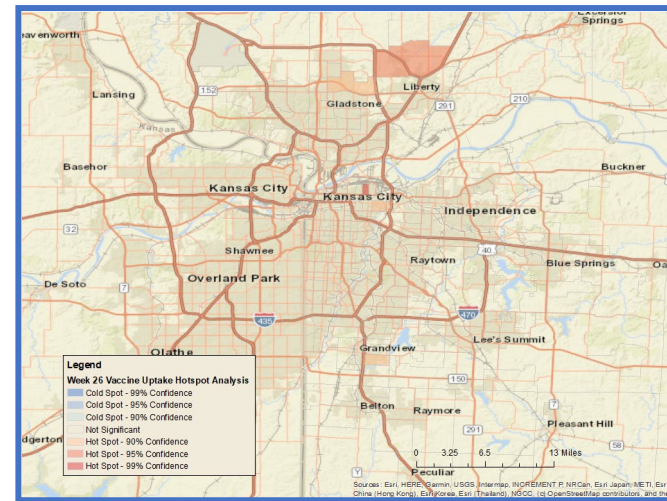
Excelsior Springs
eavenworth
Lansing
152
Kansas
Gladstone
Liberty
291
210
Basehor
Buckner
Kansas City
Kansas City
Independence
32
40
Shawnee
Raytown
Blue Springs
Oa
Overland Park
De Soto
7
435
470
Olathe
Lee's Summit
Grandview
150
Legend
Week 26 Vaccine Uptake Hotspot Analysis
Cold Spot - 99% Confidence
Cold Spot - 95% Confidence
Cold Spot - 90% Confidence
Not Significant
Hot Spot - 90% Confidence
Hot Spot - 95% Confidence
Hot Spot - 99% Confidence
Belton
Raymore
7
Pleasant Hill
291
dgerton
58
0 3.25 6.5 13 Miles
Peculiar
Sources: Esri, HERE, Garmin, USGS, Intermap, INCREMENT P, NRCan, Esri Japan, METI, Esri China (Hong Kong), Esri Korea, Esri (Thailand), NGCC, (c) OpenStreetMap contributors, and the